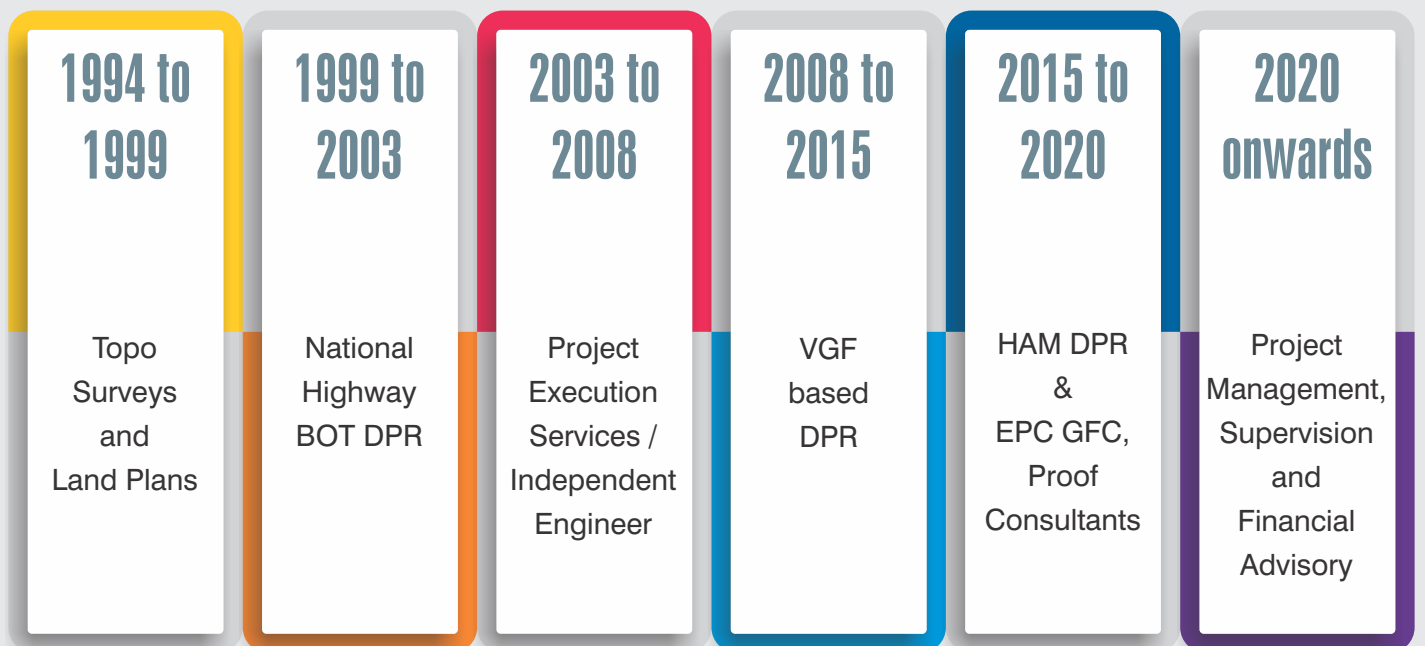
1994 to 1999

Topo Surveys and Land Plans

1999 to 2003

National Highway BOT DPR

2003 to 2008

Project Execution Services / Independent Engineer

2008 to 2015

VGF based DPR

2015 to 2020

HAM DPR & EPC GFC, Proof Consultants

2020 onwards

Project Management, Supervision and Financial Advisory